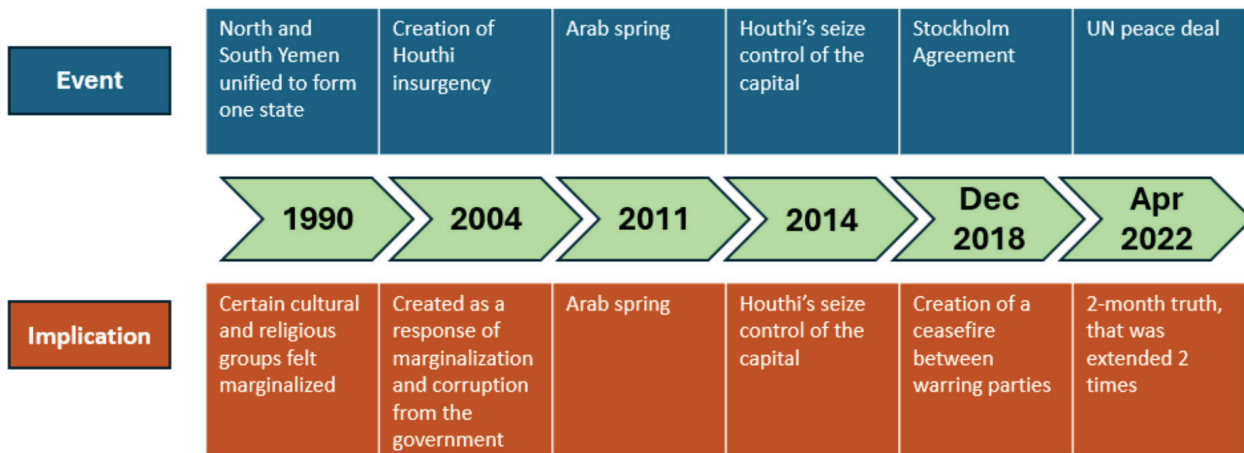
| Event | North and South Yemen unified to form one state | Creation of Houthi insurgency | Arab spring | Houthi's seize control of the capital | Stockholm Agreement | UN peace deal |
|---|---|---|---|---|---|---|
| | 1990 | 2004 | 2011 | 2014 | Dec 2018 | Apr 2022 |
| Implication | Certain cultural and religious groups felt marginalized | Created as a response of marginalization and corruption from the government | Arab spring | Houthi's seize control of the capital | Creation of a ceasefire between warring parties | 2-month truth, that was extended 2 times |